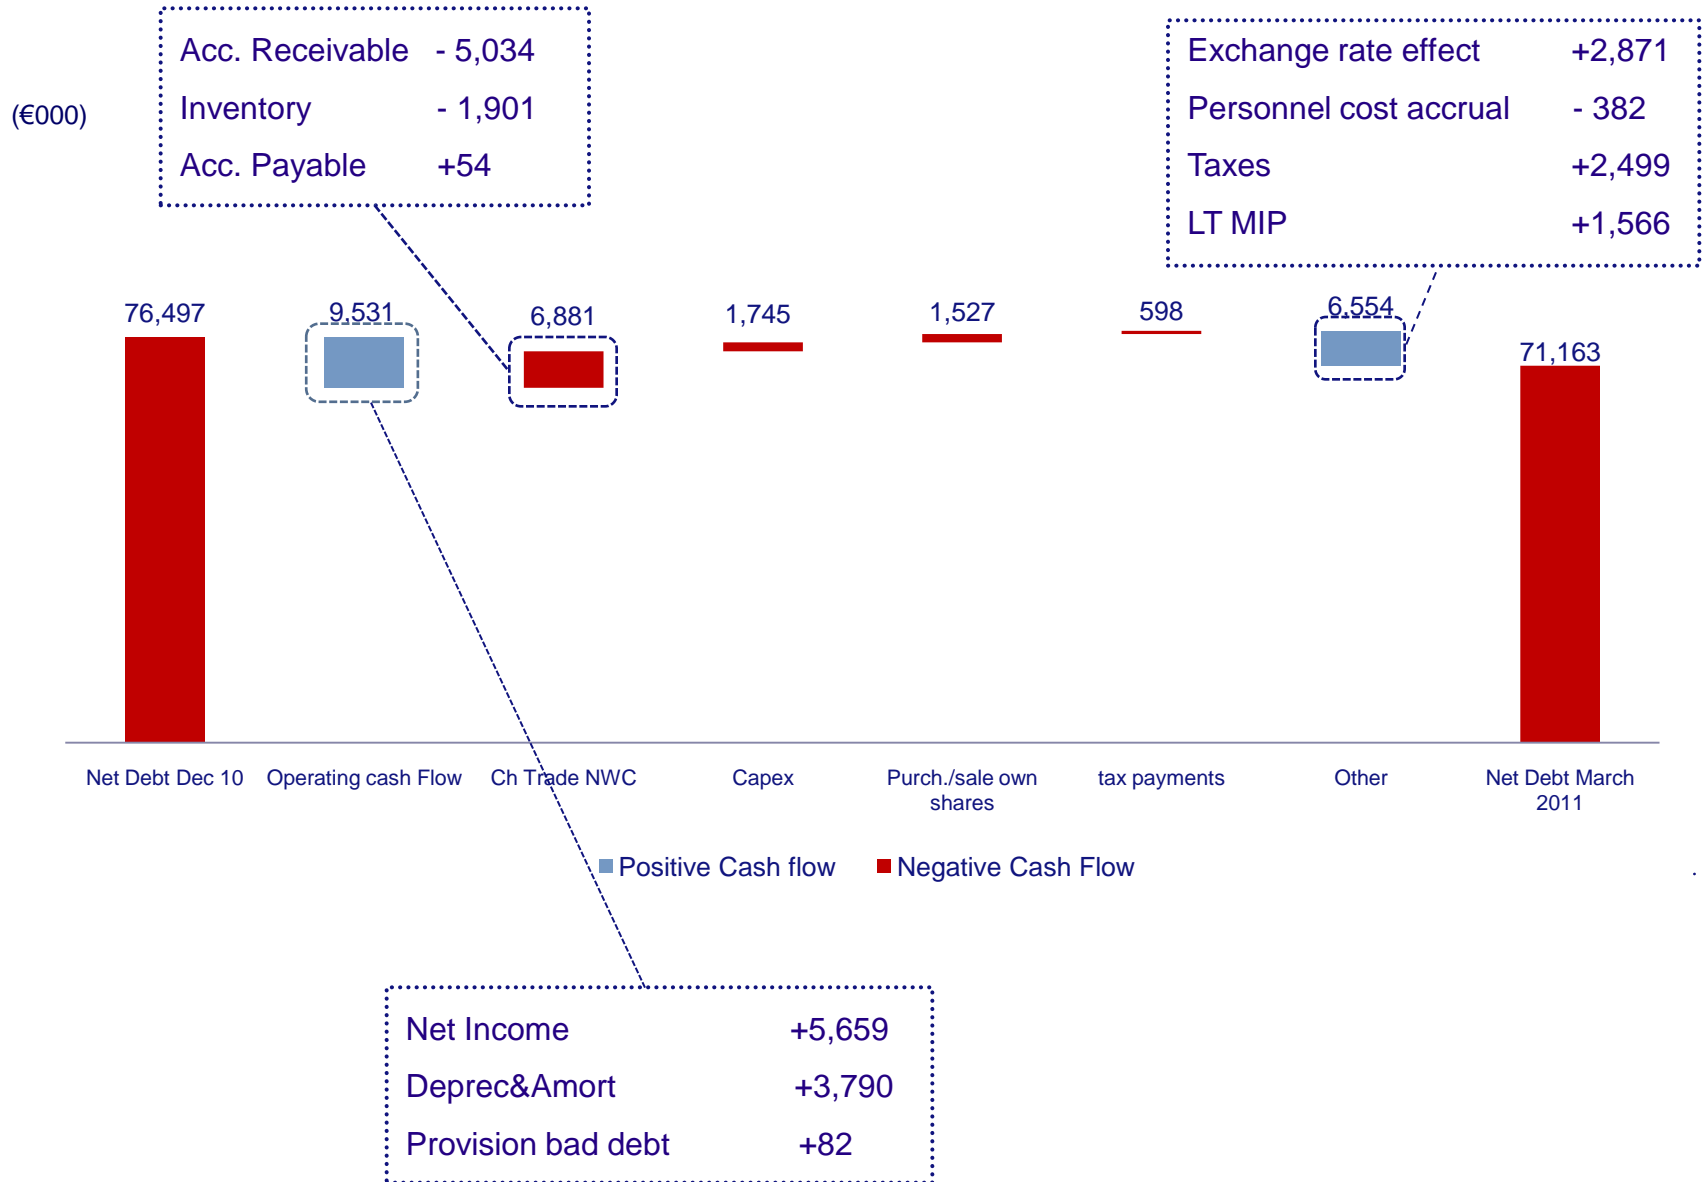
(€000)

| Acc. Receivable | - 5,034 |
|---|---|
| Inventory | - 1,901 |
| Acc. Payable | +54 |

| Exchange rate effect | +2,871 |
|---|---|
| Personnel cost accrual | - 382 |
| Taxes | +2,499 |
| LT MIP | +1,566 |

76,497
9,531
6,881
1,745
1,527
598
6,554
71,163

Net Debt Dec 10
Operating cash Flow
Ch Trade NWC
Capex
Purch./sale own shares
tax payments
Other
Net Debt March 2011

Positive Cash flow
Negative Cash Flow

| Net Income | +5,659 |
|---|---|
| Deprec&Amort | +3,790 |
| Provision bad debt | +82 |